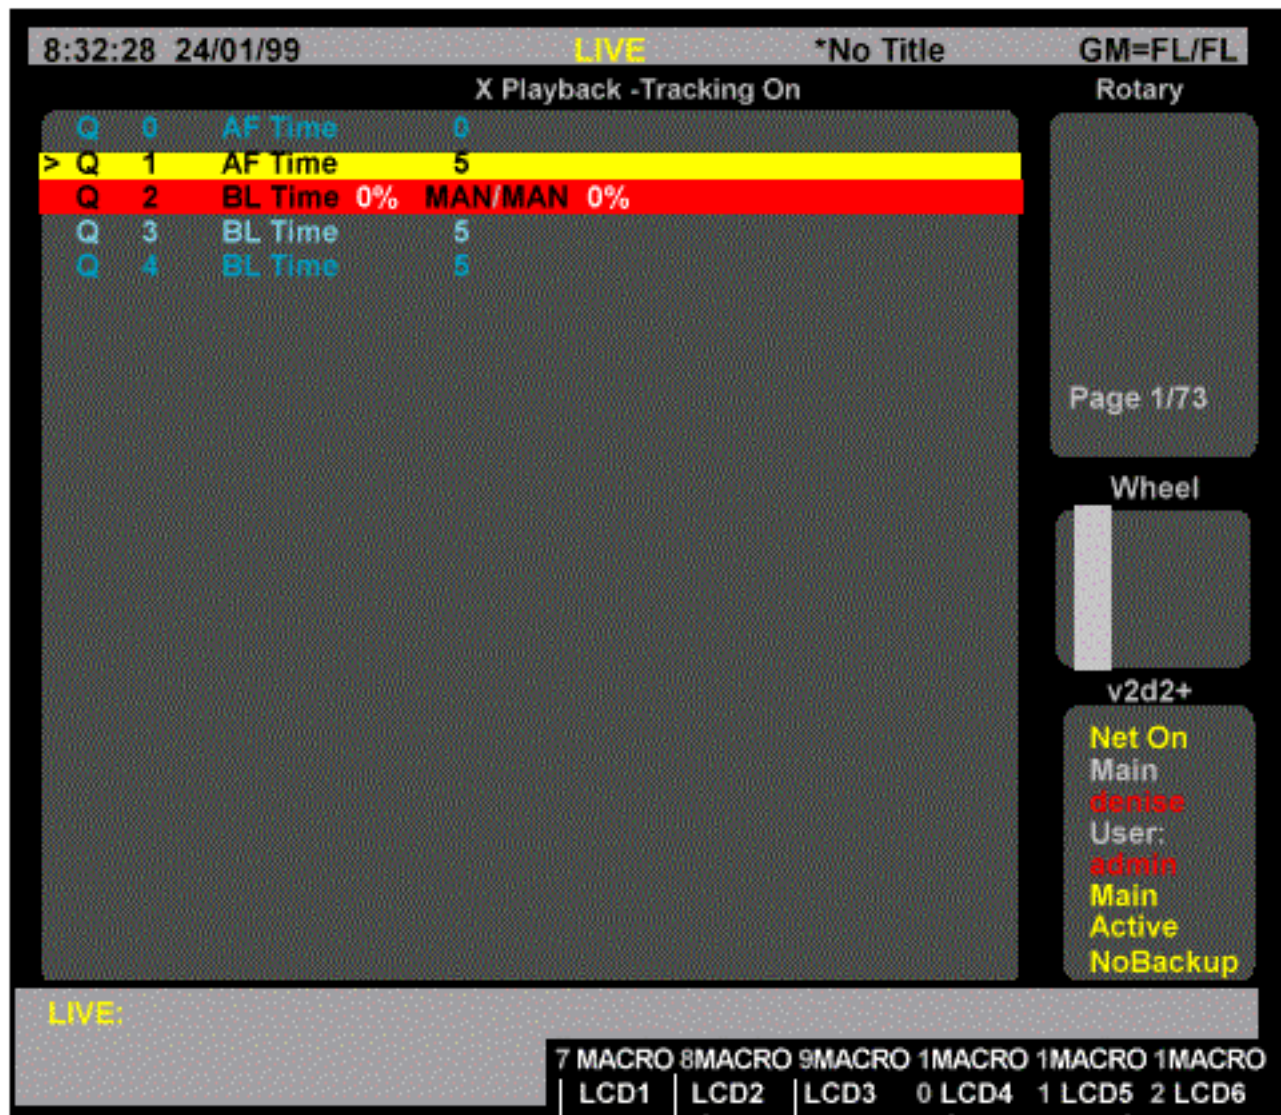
8:32:28 24/01/99 LIVE *No Title GM=FL/FL

X Playback -Tracking On

Rotary

| | | | | |
|---|---|---|---|---|
| | Q | 0 | AF Time | 0 |
| > | Q | 1 | AF Time | 5 |
| | Q | 2 | BL Time 0% | MAN/MAN 0% |
| | Q | 3 | BL Time | 5 |
| | Q | 4 | BL Time | 5 |

Page 1/73

Wheel

v2d2+

Net On
Main
denise
User:
admin
Main
Active
NoBackup

LIVE:

7 MACRO 8MACRO 9MACRO 1MACRO 1MACRO 1MACRO
LCD1 LCD2 LCD3 0 LCD4 1 LCD5 2 LCD6